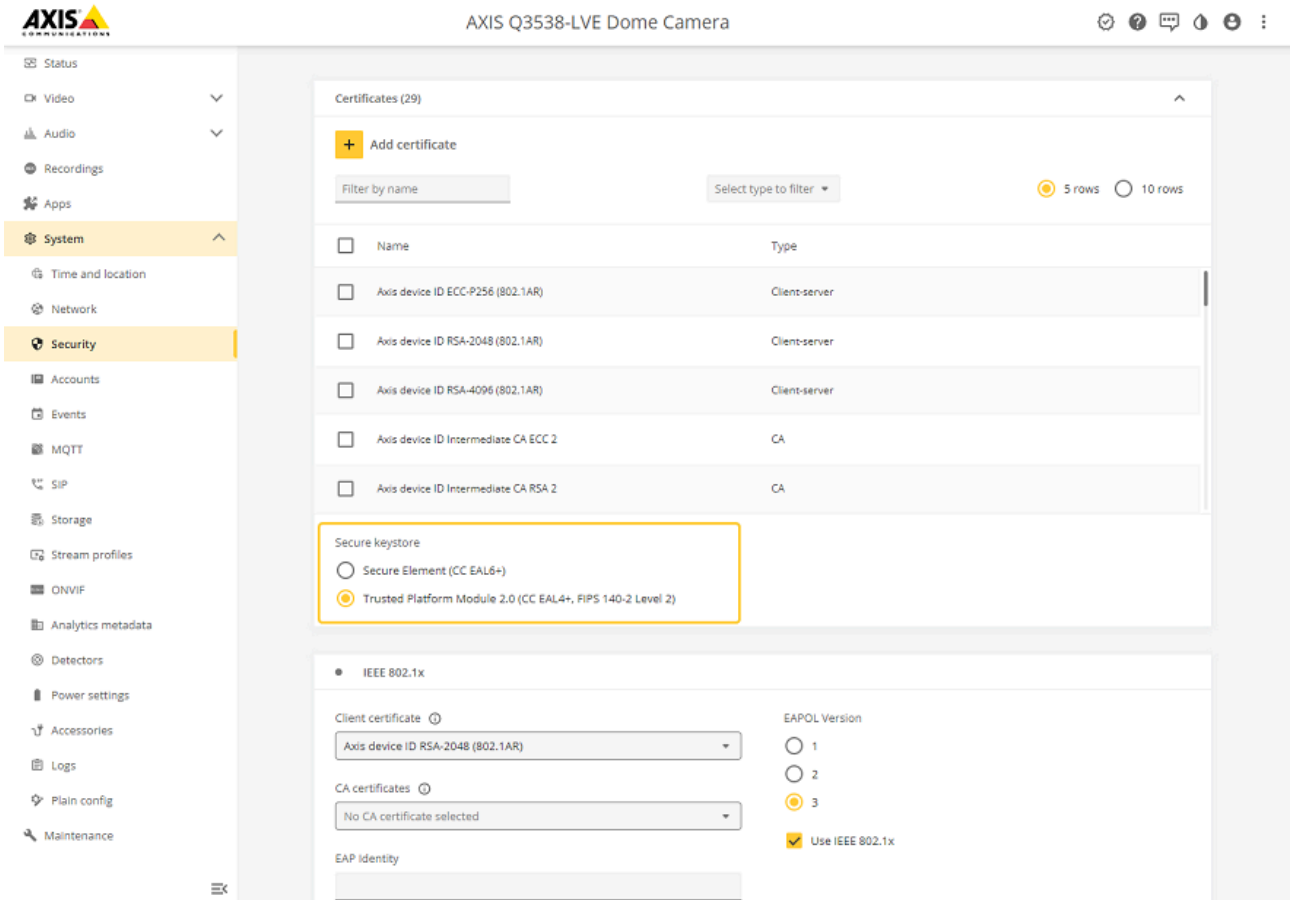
AXIS COMMUNICATIONS

AXIS Q3538-LVE Dome Camera

Status
Video
Audio
Recordings
Apps
System
Time and location
Network
Security
Accounts
Events
MQTT
SIP
Storage
Stream profiles
ONVIF
Analytics metadata
Detectors
Power settings
Accessories
Logs
Plain config
Maintenance

Certificates (29)

Add certificate

Filter by name

Select type to filter

5 rows
10 rows

| Name | Type |
|---|---|
| Axis device ID ECC-P256 (802.1AR) | Client-server |
| Axis device ID RSA-2048 (802.1AR) | Client-server |
| Axis device ID RSA-4096 (802.1AR) | Client-server |
| Axis device ID Intermediate CA ECC 2 | CA |
| Axis device ID Intermediate CA RSA 2 | CA |

Secure keystore
Secure Element (CC EAL6+)
Trusted Platform Module 2.0 (CC EAL4+, FIPS 140-2 Level 2)

IEEE 802.1x

Client certificate
Axis device ID RSA-2048 (802.1AR)

CA certificates
No CA certificate selected

EAP identity

EAPOL Version
1
2
3

Use IEEE 802.1x